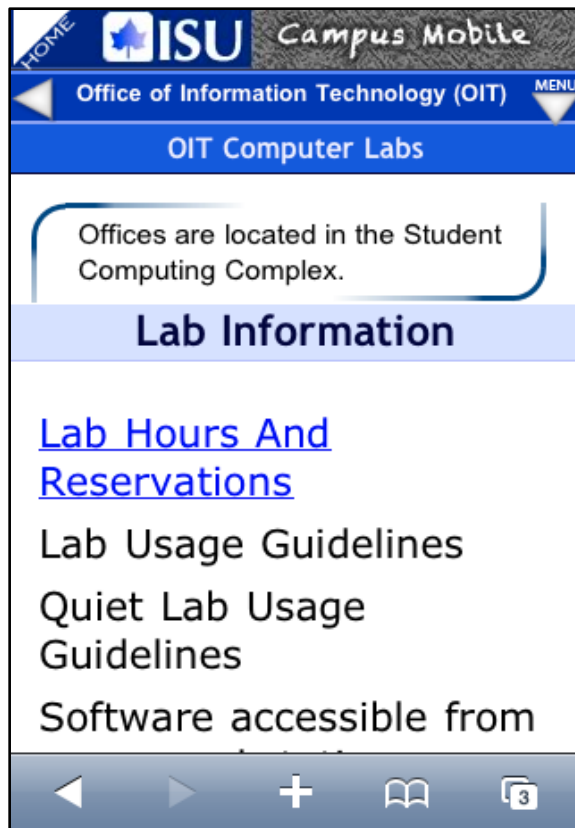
HOME ISU Campus Mobile

Office of Information Technology (OIT) MENU

OIT Computer Labs

Offices are located in the Student Computing Complex.

Lab Information

Lab Hours And Reservations

Lab Usage Guidelines

Quiet Lab Usage Guidelines

Software accessible from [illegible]

3